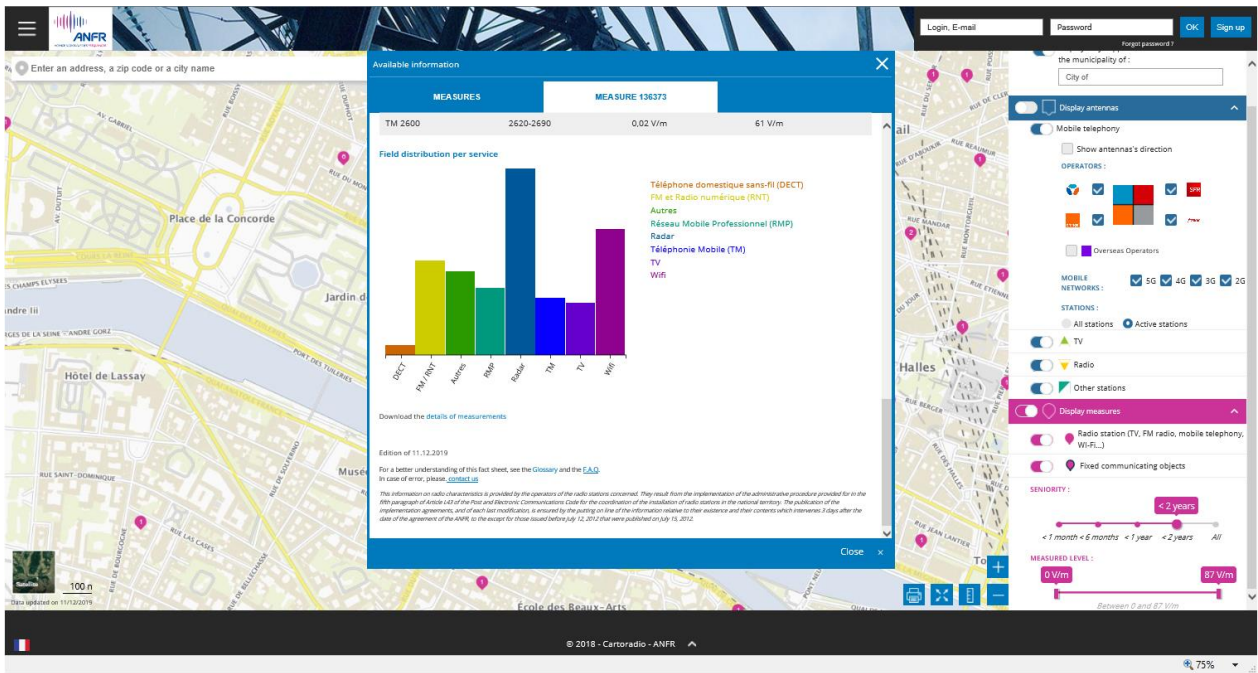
ANFR

Login, E-mail
Password
OK
Sign up
Forgot password ?

Enter an address, a zip code or a city name

Available information

MEASURES
MEASURE 136373

| TM 2600 | 2620-2690 | 0,02 V/m | 61 V/m |
|---|---|---|---|

Field distribution per service

Téléphone domestique sans-fil (DECT)
FM et Radio numérique (RNT)
Autres
Réseau Mobile Professionnel (RMP)
Radar
Téléphonie Mobile (TM)
TV
Wifi

DECT
FM / RNT
Autres
RMP
Radar
TM
TV
Wifi

Download the details of measurements

Edition of 11.12.2019

For a better understanding of this fact sheet, see the Glossary and the F.A.Q.
In case of error, please, contact us

This information on radio characteristics is provided by the operators of the radio stations concerned. They result from the implementation of the administrative procedure provided for in the fifth paragraph of Article L43 of the Post and Electronic Communications Code for the coordination of the installation of radio stations in the national territory. The publication of the implementation agreements, and of each last modification, is ensured by the putting on line of the information relative to their existence and their contents which intervenes 3 days after the date of the agreement of the ANFR, to the except for those issued before July 12, 2012 that were published on July 15, 2012.

Close ×

the municipality of :
City of

Display antennas
Mobile telephony
Show antennas's direction
OPERATORS :
Overseas Operators
MOBILE NETWORKS :
5G
4G
3G
2G
STATIONS :
All stations
Active stations
TV
Radio
Other stations
Display measures
Radio station (TV, FM radio, mobile telephony, Wi-Fi...)
Fixed communicating objects
SENIORITY :
< 2 years
< 1 month
< 6 months
< 1 year
< 2 years
All
MEASURED LEVEL :
0 V/m
87 V/m
Between 0 and 87 V/m

Place de la Concorde
Jardin d
Hôtel de Lassay
Musé
Halles
École des Beaux-Arts
RUE SAINT-DOMINIQUE
QUAI ANDRE GORZ
Satellite
100 m
Data updated on 11/12/2019

© 2018 - Cartoradio - ANFR

75%